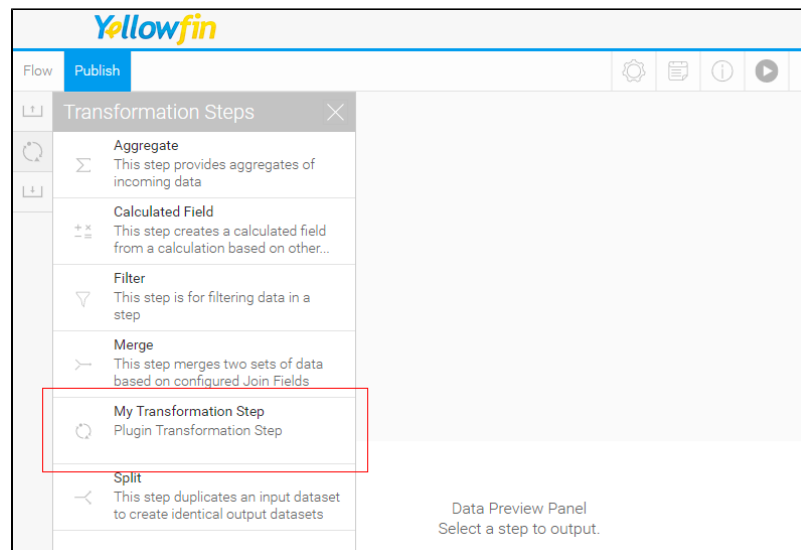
Yellowfin

Flow Publish

Transformation Steps

Aggregate
This step provides aggregates of incoming data

Calculated Field
This step creates a calculated field from a calculation based on other...

Filter
This step is for filtering data in a step

Merge
This step merges two sets of data based on configured Join Fields

My Transformation Step
Plugin Transformation Step

Split
This step duplicates an input dataset to create identical output datasets

Data Preview Panel
Select a step to output.